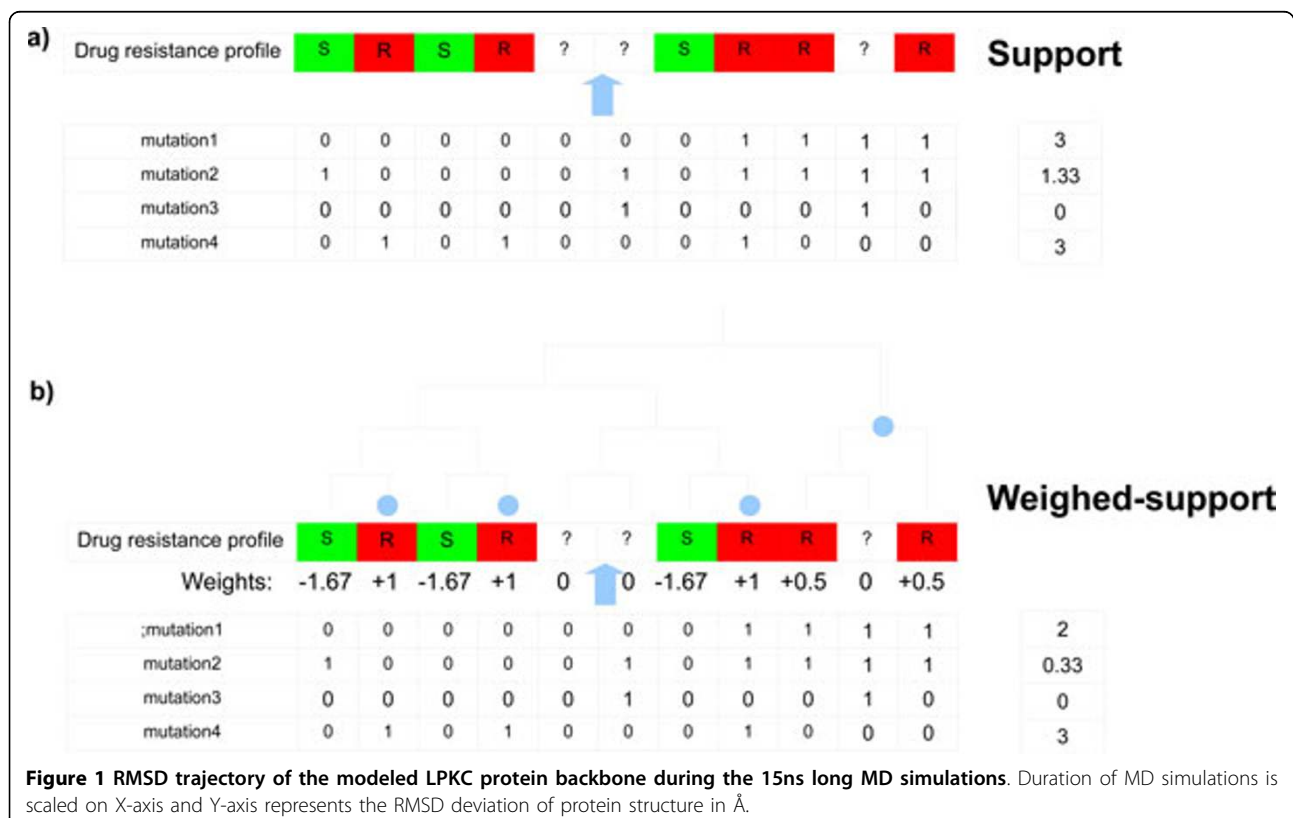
a)

| Drug resistance profile | S | R | S | R | ? | ? | S | R | R | ? | R |
|---|---|---|---|---|---|---|---|---|---|---|---|

Support

| | | | | | | | | | | | | |
|---|---|---|---|---|---|---|---|---|---|---|---|---|
| mutation1 | 0 | 0 | 0 | 0 | 0 | 0 | 0 | 1 | 1 | 1 | 1 | 3 |
| mutation2 | 1 | 0 | 0 | 0 | 0 | 1 | 0 | 1 | 1 | 1 | 1 | 1.33 |
| mutation3 | 0 | 0 | 0 | 0 | 0 | 1 | 0 | 0 | 0 | 1 | 0 | 0 |
| mutation4 | 0 | 1 | 0 | 1 | 0 | 0 | 0 | 1 | 0 | 0 | 0 | 3 |

b)

Weighed-support

| Drug resistance profile | S | R | S | R | ? | ? | S | R | R | ? | R |
|---|---|---|---|---|---|---|---|---|---|---|---|
| Weights: | -1.67 | +1 | -1.67 | +1 | 0 | 0 | -1.67 | +1 | +0.5 | 0 | +0.5 |

| | | | | | | | | | | | | |
|---|---|---|---|---|---|---|---|---|---|---|---|---|
| ;mutation1 | 0 | 0 | 0 | 0 | 0 | 0 | 0 | 1 | 1 | 1 | 1 | 2 |
| mutation2 | 1 | 0 | 0 | 0 | 0 | 1 | 0 | 1 | 1 | 1 | 1 | 0.33 |
| mutation3 | 0 | 0 | 0 | 0 | 0 | 1 | 0 | 0 | 0 | 1 | 0 | 0 |
| mutation4 | 0 | 1 | 0 | 1 | 0 | 0 | 0 | 1 | 0 | 0 | 0 | 3 |

**Figure 1 RMSD trajectory of the modeled LPKC protein backbone during the 15ns long MD simulations**. Duration of MD simulations is scaled on X-axis and Y-axis represents the RMSD deviation of protein structure in Å.